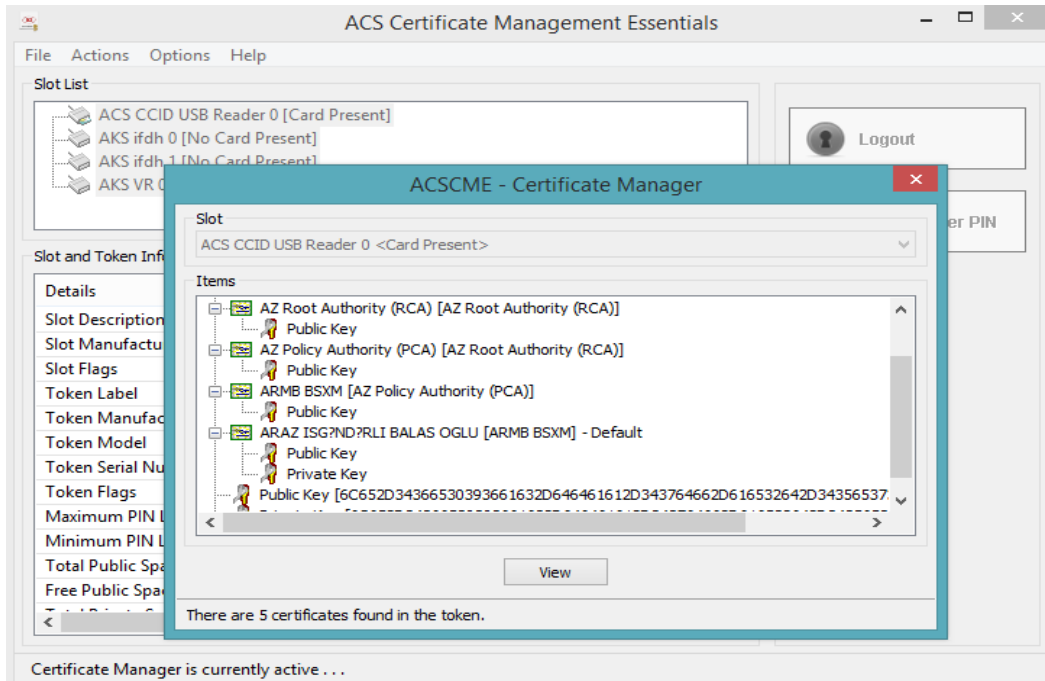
ACS Certificate Management Essentials

File Actions Options Help

Slot List

ACS CCID USB Reader 0 [Card Present]
AKS ifdh 0 [No Card Present]
AKS ifdh 1 [No Card Present]
AKS VR 0

Logout

er PIN

Slot and Token Info

Details
Slot Description
Slot Manufactu
Slot Flags
Token Label
Token Manufac
Token Model
Token Serial Nu
Token Flags
Maximum PIN L
Minimum PIN L
Total Public Spa
Free Public Spac
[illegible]

ACSCME - Certificate Manager

Slot

ACS CCID USB Reader 0 <Card Present>

Items

AZ Root Authority (RCA) [AZ Root Authority (RCA)]
Public Key
AZ Policy Authority (PCA) [AZ Root Authority (RCA)]
Public Key
ARMB BSXM [AZ Policy Authority (PCA)]
Public Key
ARAZ ISG?ND?RLI BALAS OGLU [ARMB BSXM] - Default
Public Key
Private Key
Public Key [6C652D34366530393661632D646461612D343764662D616532642D34356537
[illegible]

View

There are 5 certificates found in the token.

Certificate Manager is currently active . . .